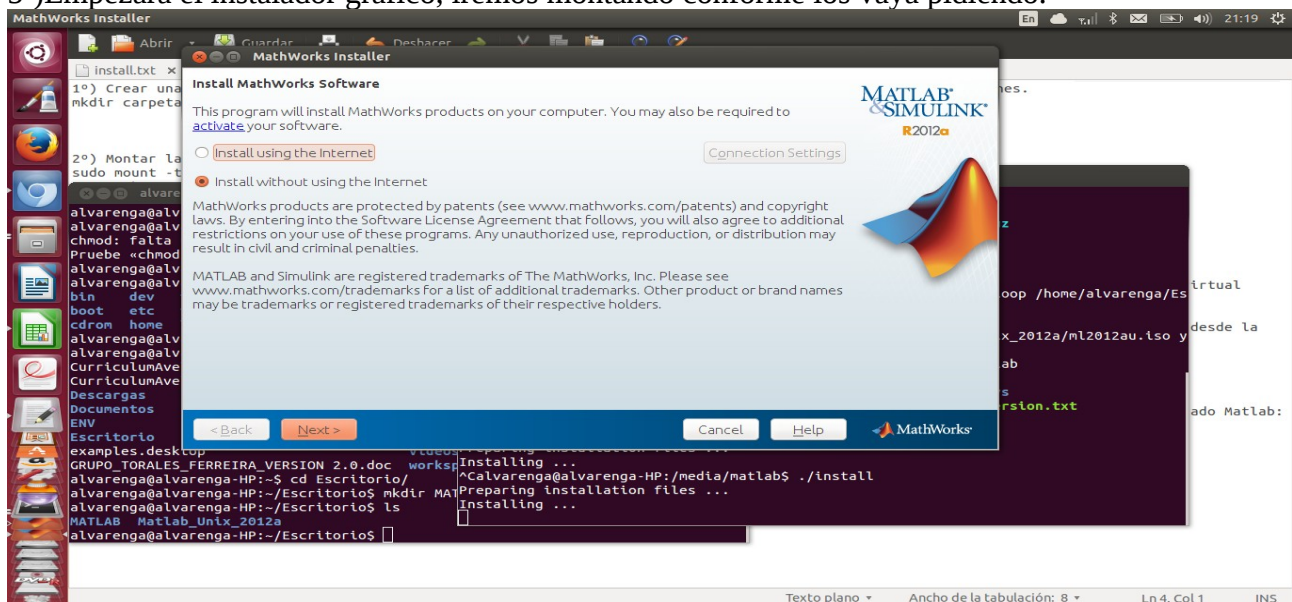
5 )Empezará el instalador gráfico, iremos montando conforme los vaya pidiendo.

MathWorks Installer

En 21:19

Abrir Guardar Deshacer

install.txt ×

1º) Crear una
mkdir carpeta

2º) Montar la
sudo mount -t

alvare

alvarenga@alv
alvarenga@alv
chmod: falta
Pruebe «chmod
alvarenga@alv
alvarenga@alv
bin dev
boot etc
cdrom home
alvarenga@alv
alvarenga@alv
CurriculumAve
CurriculumAve
Descargas
Documentos
ENV
Escritorio
examples.desktop
GRUPO_TORALES_FERREIRA_VERSION 2.0.doc
alvarenga@alvarenga-HP:~$ cd Escritorio/
alvarenga@alvarenga-HP:~/Escritorio$ mkdir MAT
alvarenga@alvarenga-HP:~/Escritorio$ ls
MATLAB Matlab_Unix_2012a
alvarenga@alvarenga-HP:~/Escritorio$

Videos
worksp

Installing ...
^Calvarenga@alvarenga-HP:/media/matlab$ ./install
Preparing installation files ...
Installing ...

nes.
z
irtual
oop /home/alvarenga/Es
desde la
x_2012a/ml2012au.iso y
ab
s
rsion.txt
ado Matlab:

MathWorks Installer

Install MathWorks Software

This program will install MathWorks products on your computer. You may also be required to activate your software.

MATLAB® &SIMULINK® R2012a

Install using the Internet

Connection Settings

Install without using the Internet

MathWorks products are protected by patents (see www.mathworks.com/patents) and copyright laws. By entering into the Software License Agreement that follows, you will also agree to additional restrictions on your use of these programs. Any unauthorized use, reproduction, or distribution may result in civil and criminal penalties.

MATLAB and Simulink are registered trademarks of The MathWorks, Inc. Please see www.mathworks.com/trademarks for a list of additional trademarks. Other product or brand names may be trademarks or registered trademarks of their respective holders.

< Back Next > Cancel Help MathWorks

Texto plano ▾ Ancho de la tabulación: 8 ▾ Ln 4, Col 1 INS